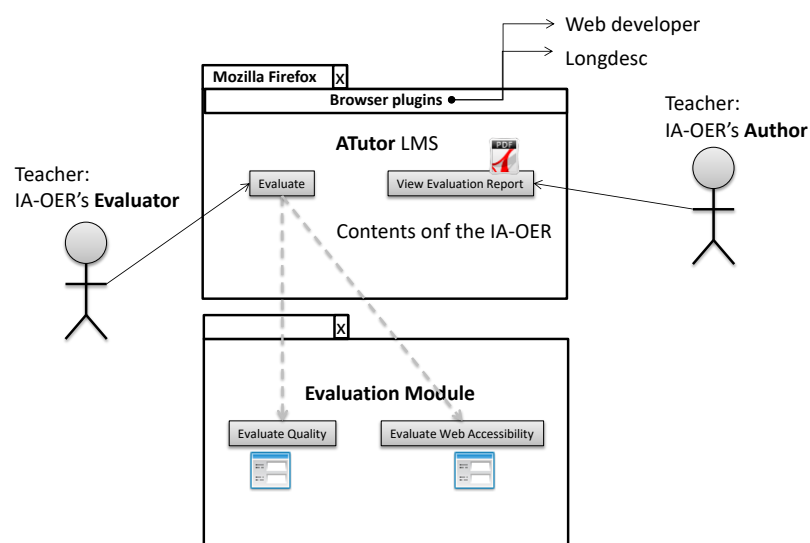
Web developer

Longdesc

Mozilla Firefox

x

Browser plugins

Teacher:
IA-OER's **Author**

Teacher:
IA-OER's **Evaluator**

**ATutor** LMS

PDF

Evaluate

View Evaluation Report

Contents onf the IA-OER

x

**Evaluation Module**

Evaluate Quality

Evaluate Web Accessibility